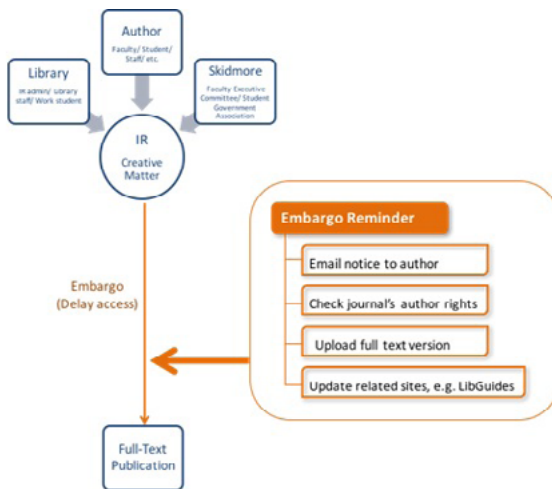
Author
Faculty/ Student/ Staff/ etc.

Library
IR admin/ Library staff/ Work student

Skidmore
Faculty Executive Committee/ Student Government Association

IR
Creative Matter

Embargo
(Delay access)

Embargo Reminder

Email notice to author

Check journal's author rights

Upload full text version

Update related sites, e.g. LibGuides

Full-Text Publication